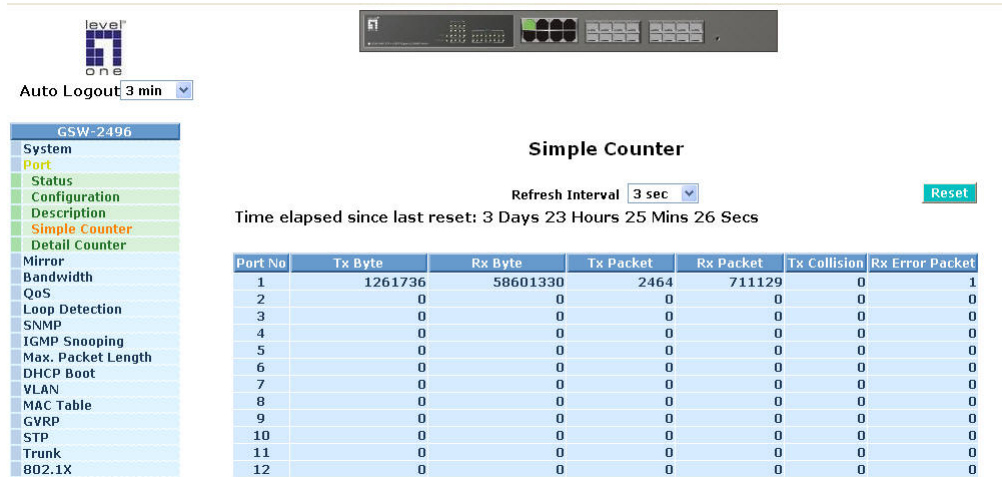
level one

Auto Logout 3 min

GSW-2496
System
Port
Status
Configuration
Description
Simple Counter
Detail Counter
Mirror
Bandwidth
QoS
Loop Detection
SNMP
IGMP Snooping
Max. Packet Length
DHCP Boot
VLAN
MAC Table
GVRP
STP
Trunk
802.1X

Simple Counter

Refresh Interval 3 sec

Reset

Time elapsed since last reset: 3 Days 23 Hours 25 Mins 26 Secs

| Port No | Tx Byte | Rx Byte | Tx Packet | Rx Packet | Tx Collision | Rx Error Packet |
|---|---|---|---|---|---|---|
| 1 | 1261736 | 58601330 | 2464 | 711129 | 0 | 1 |
| 2 | 0 | 0 | 0 | 0 | 0 | 0 |
| 3 | 0 | 0 | 0 | 0 | 0 | 0 |
| 4 | 0 | 0 | 0 | 0 | 0 | 0 |
| 5 | 0 | 0 | 0 | 0 | 0 | 0 |
| 6 | 0 | 0 | 0 | 0 | 0 | 0 |
| 7 | 0 | 0 | 0 | 0 | 0 | 0 |
| 8 | 0 | 0 | 0 | 0 | 0 | 0 |
| 9 | 0 | 0 | 0 | 0 | 0 | 0 |
| 10 | 0 | 0 | 0 | 0 | 0 | 0 |
| 11 | 0 | 0 | 0 | 0 | 0 | 0 |
| 12 | 0 | 0 | 0 | 0 | 0 | 0 |